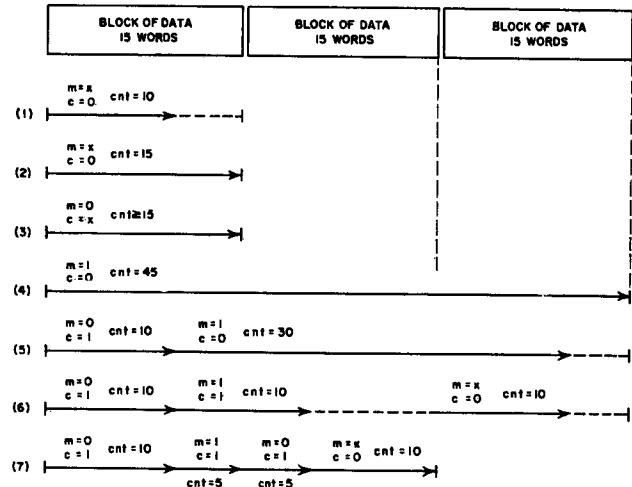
BLOCK OF DATA 15 WORDS

BLOCK OF DATA 15 WORDS

BLOCK OF DATA 15 WORDS

(1) m = x c = 0 cnt = 10

(2) m = x c = 0 cnt = 15

(3) m = 0 c = x cnt ≥ 15

(4) m = 1 c = 0 cnt = 45

(5) m = 0 c = 1 cnt = 10 m = 1 c = 0 cnt = 30

(6) m = 0 c = 1 cnt = 10 m = 1 c = 1 cnt = 10 m = x c = 0 cnt = 10

(7) m = 0 c = 1 cnt = 10 m = 1 c = 1 cnt = 5 m = 0 c = 1 cnt = 5 m = x c = 0 cnt = 10